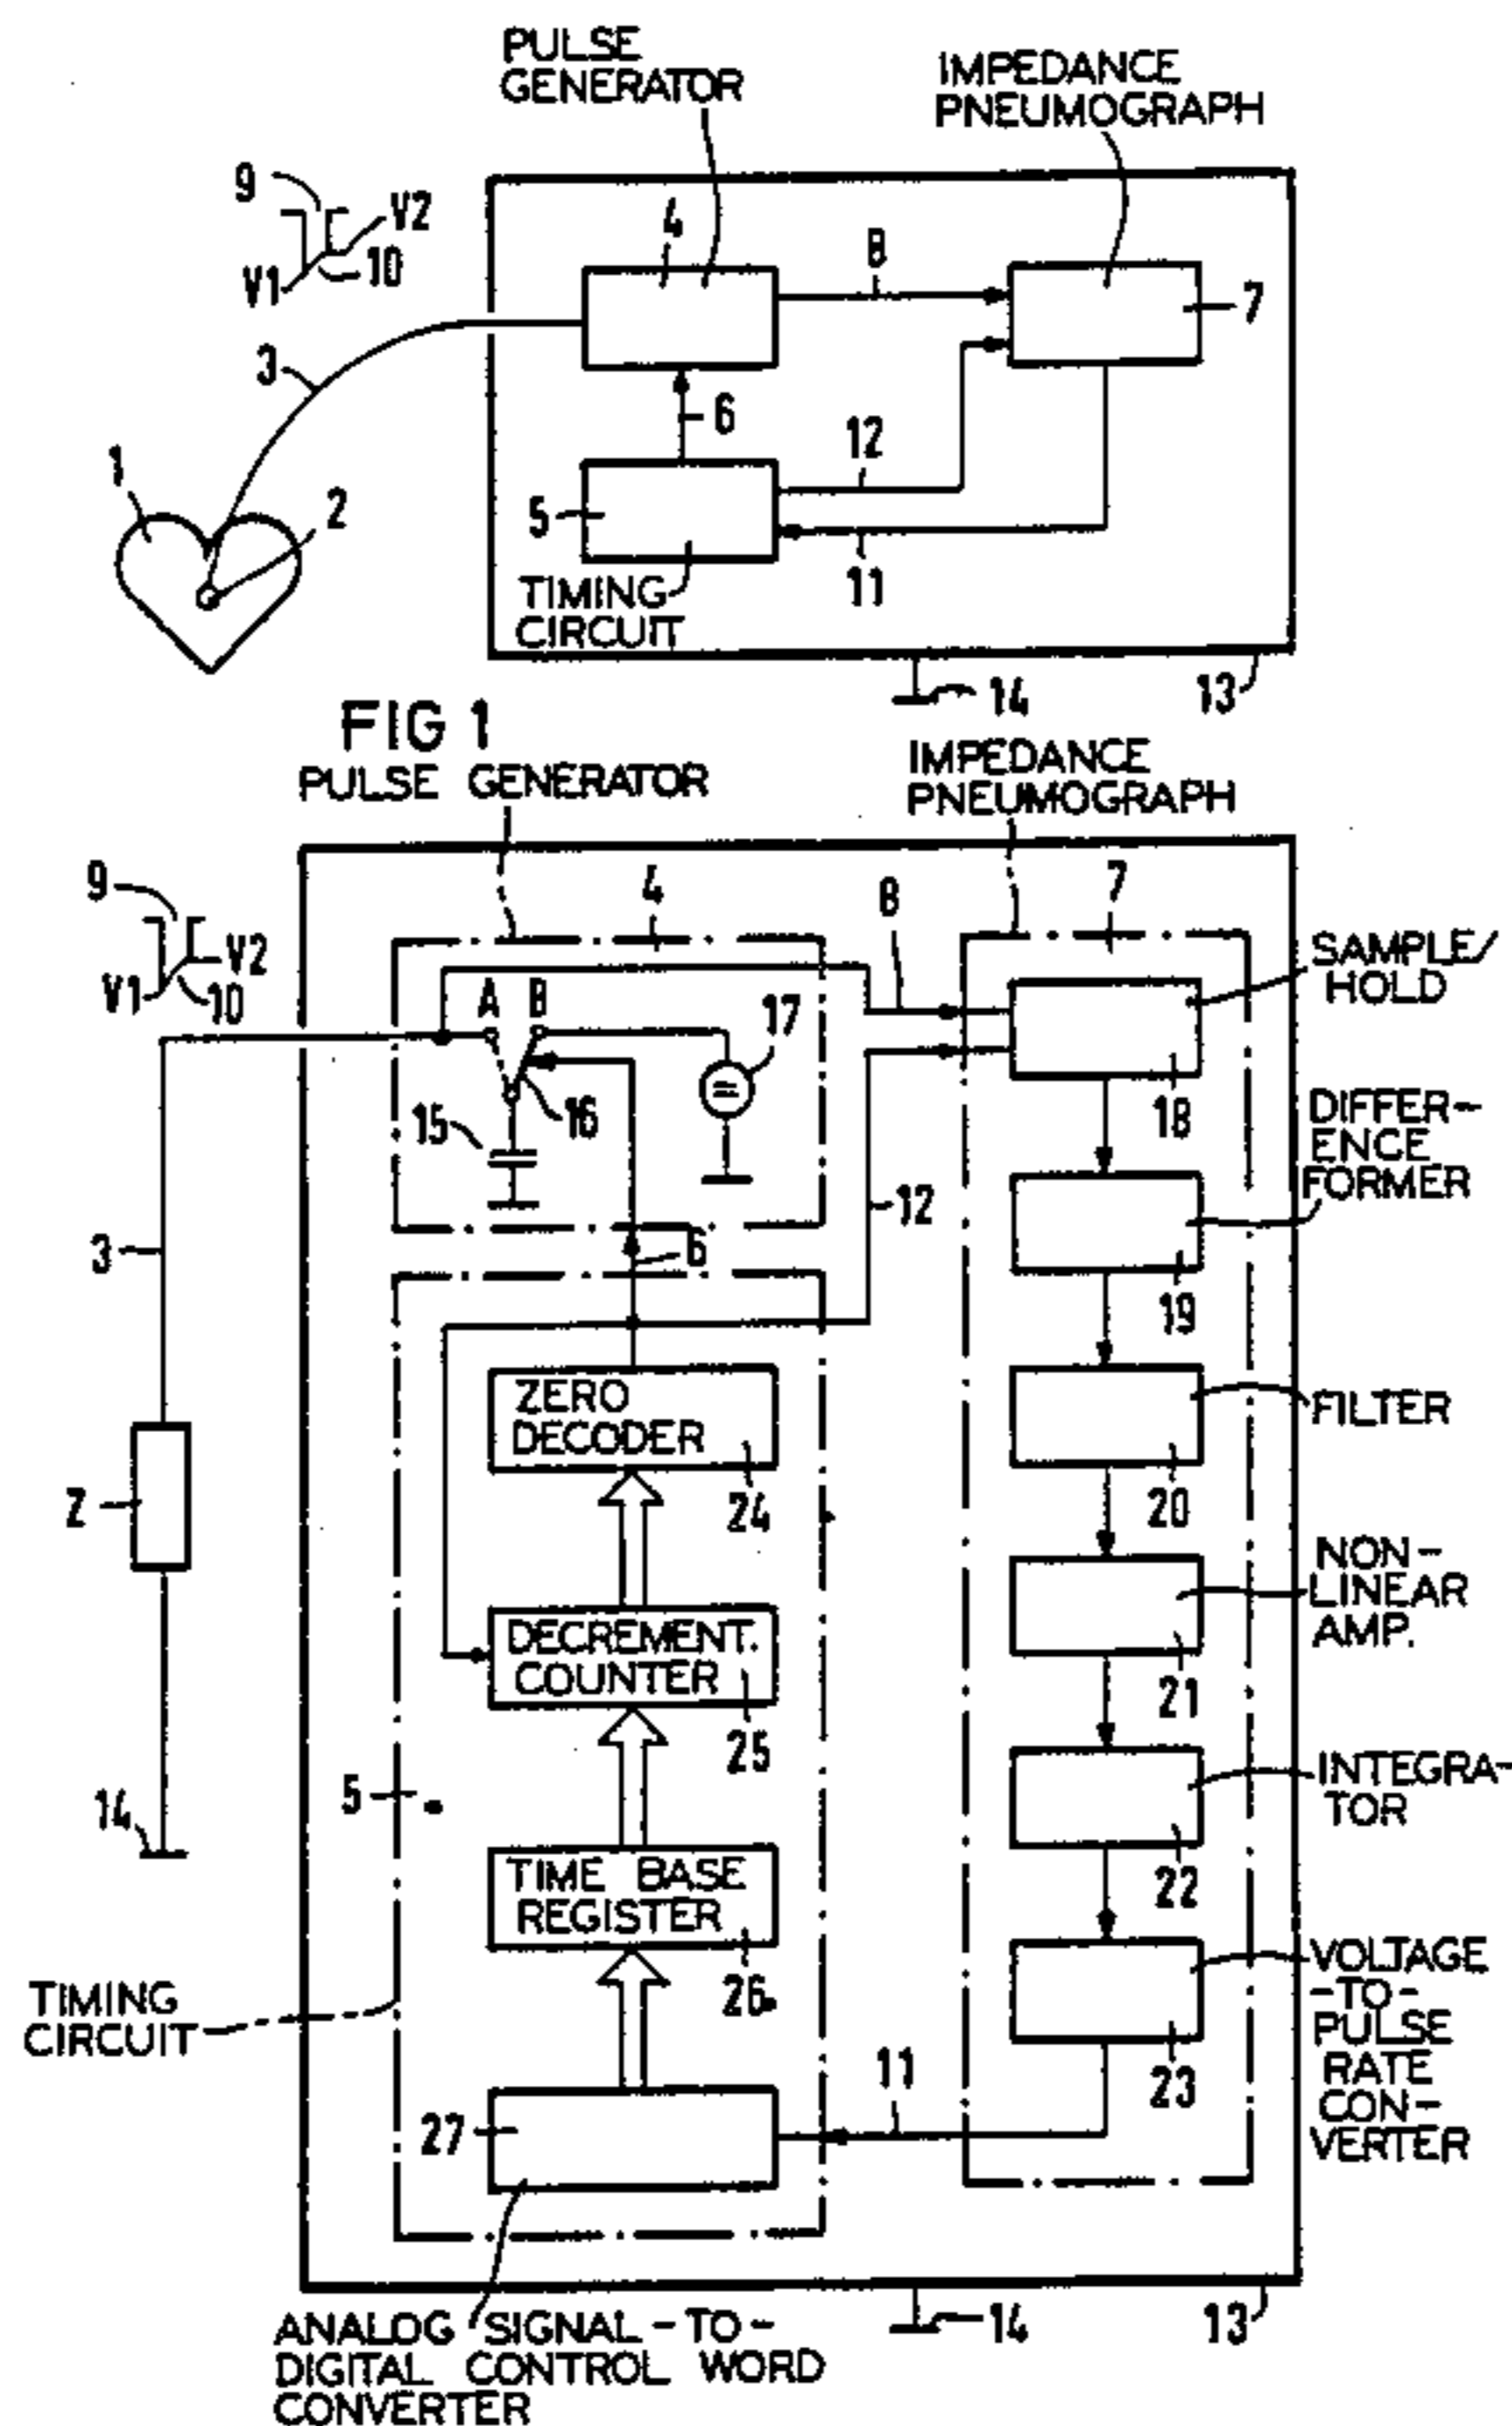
PULSE GENERATOR

IMPEDANCE PNEUMOGRAPH

9

V2

V1

10

4

8

7

3

6

12

1

2

5

11

TIMING CIRCUIT

14

13

FIG 1

PULSE GENERATOR

IMPEDANCE PNEUMOGRAPH

9

V2

V1

10

4

8

7

SAMPLE/ HOLD

A

B

17

15

16

18

DIFFER-ENCE FORMER

3

6

12

19

ZERO DECODER

FILTER

Z

24

20

NON-LINEAR AMP.

DECREMENT. COUNTER

21

25

INTEGRA-TOR

14

5

22

TIME BASE REGISTER

26

VOLTAGE -TO- PULSE RATE CON-VERTER

TIMING CIRCUIT

23

11

27

ANALOG SIGNAL-TO-DIGITAL CONTROL WORD CONVERTER

14

13